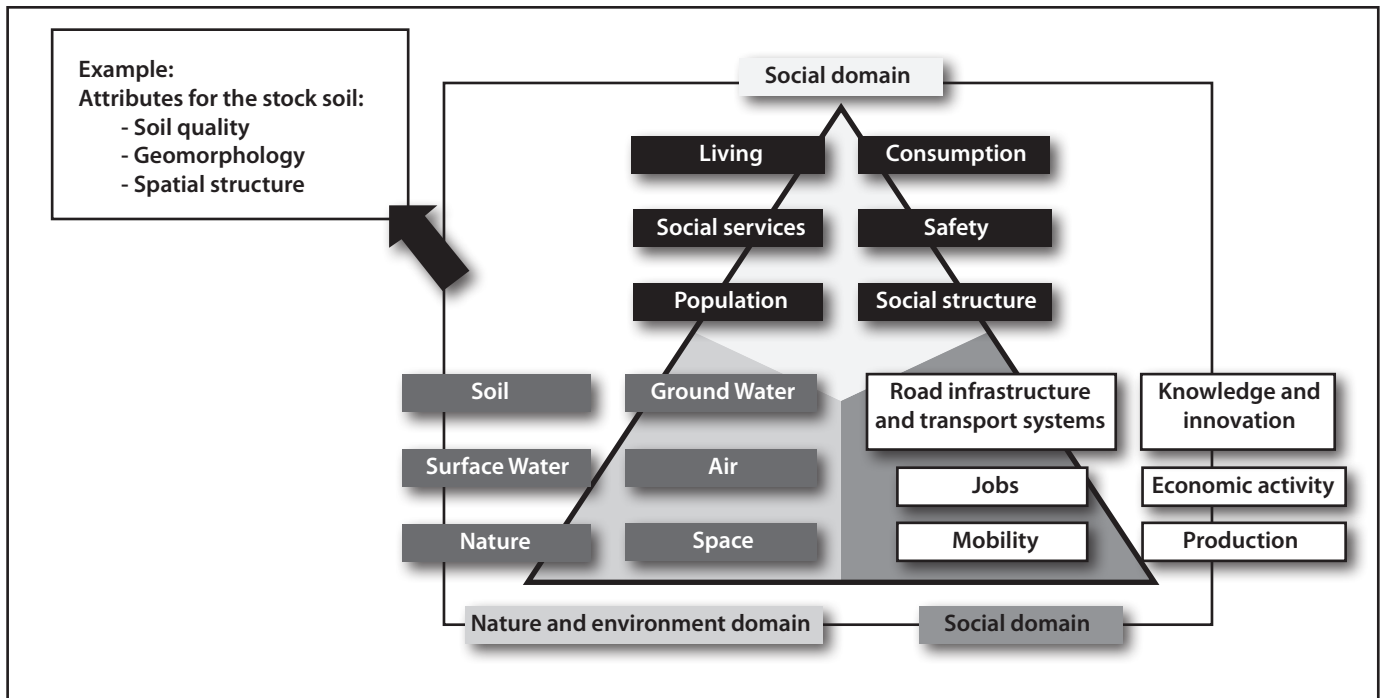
Example:
Attributes for the stock soil:
- Soil quality
- Geomorphology
- Spatial structure

Social domain

Living

Consumption

Social services

Safety

Population

Social structure

Soil

Ground Water

Road infrastructure and transport systems

Knowledge and innovation

Surface Water

Air

Jobs

Economic activity

Nature

Space

Mobility

Production

Nature and environment domain

Social domain